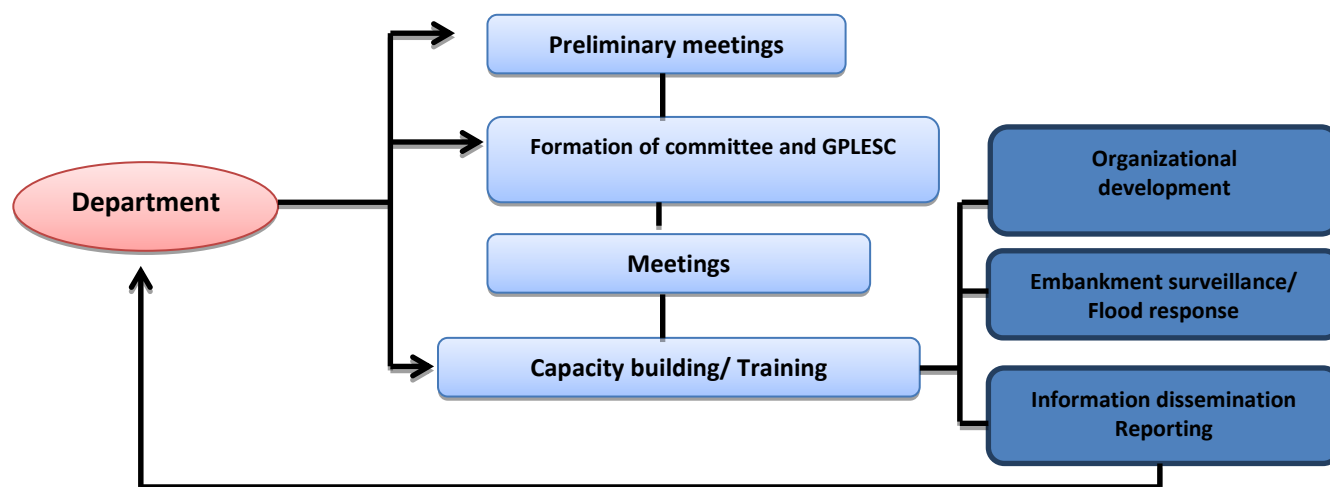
Department

Preliminary meetings

Formation of committee and GPLESC

Meetings

Capacity building/ Training

Organizational development

Embankment surveillance/ Flood response

Information dissemination Reporting